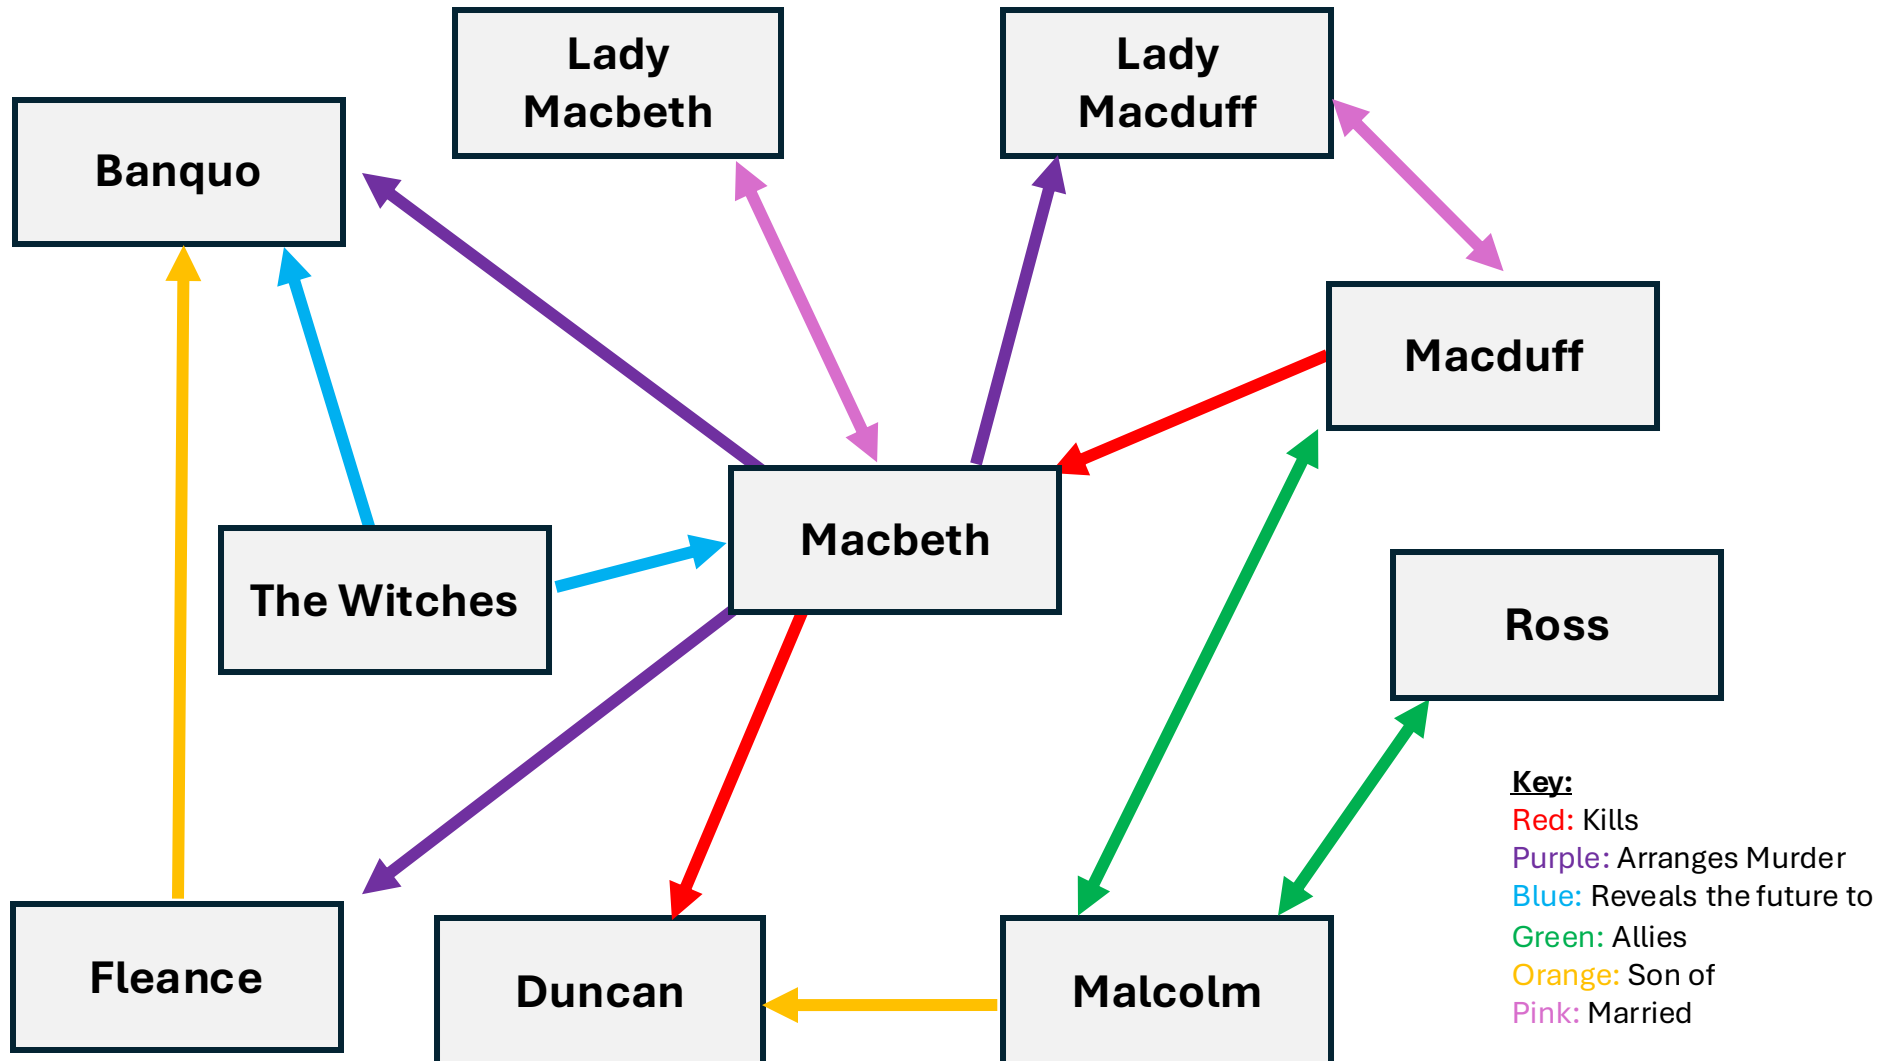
Lady Macbeth

Lady Macduff

Banquo

Macduff

Macbeth

The Witches

Ross

Key:
Red: Kills
Purple: Arranges Murder
Blue: Reveals the future to
Green: Allies
Orange: Son of
Pink: Married

Fleance

Duncan

Malcolm